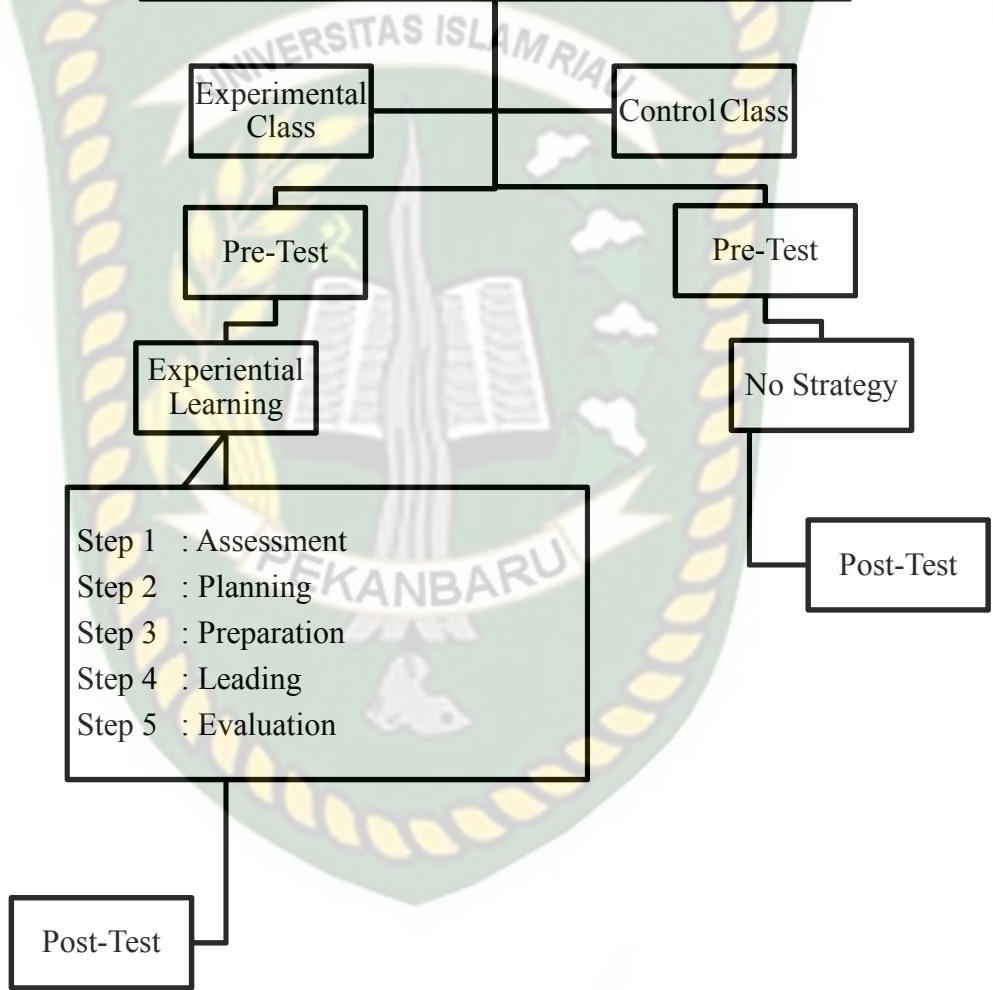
UNIVERSITAS ISLAM RIAU

Experimental Class

Control Class

Pre-Test

Pre-Test

Experiential Learning

No Strategy

Step 1 : Assessment
Step 2 : Planning
Step 3 : Preparation
Step 4 : Leading
Step 5 : Evaluation

Post-Test

PEKANBARU

Post-Test